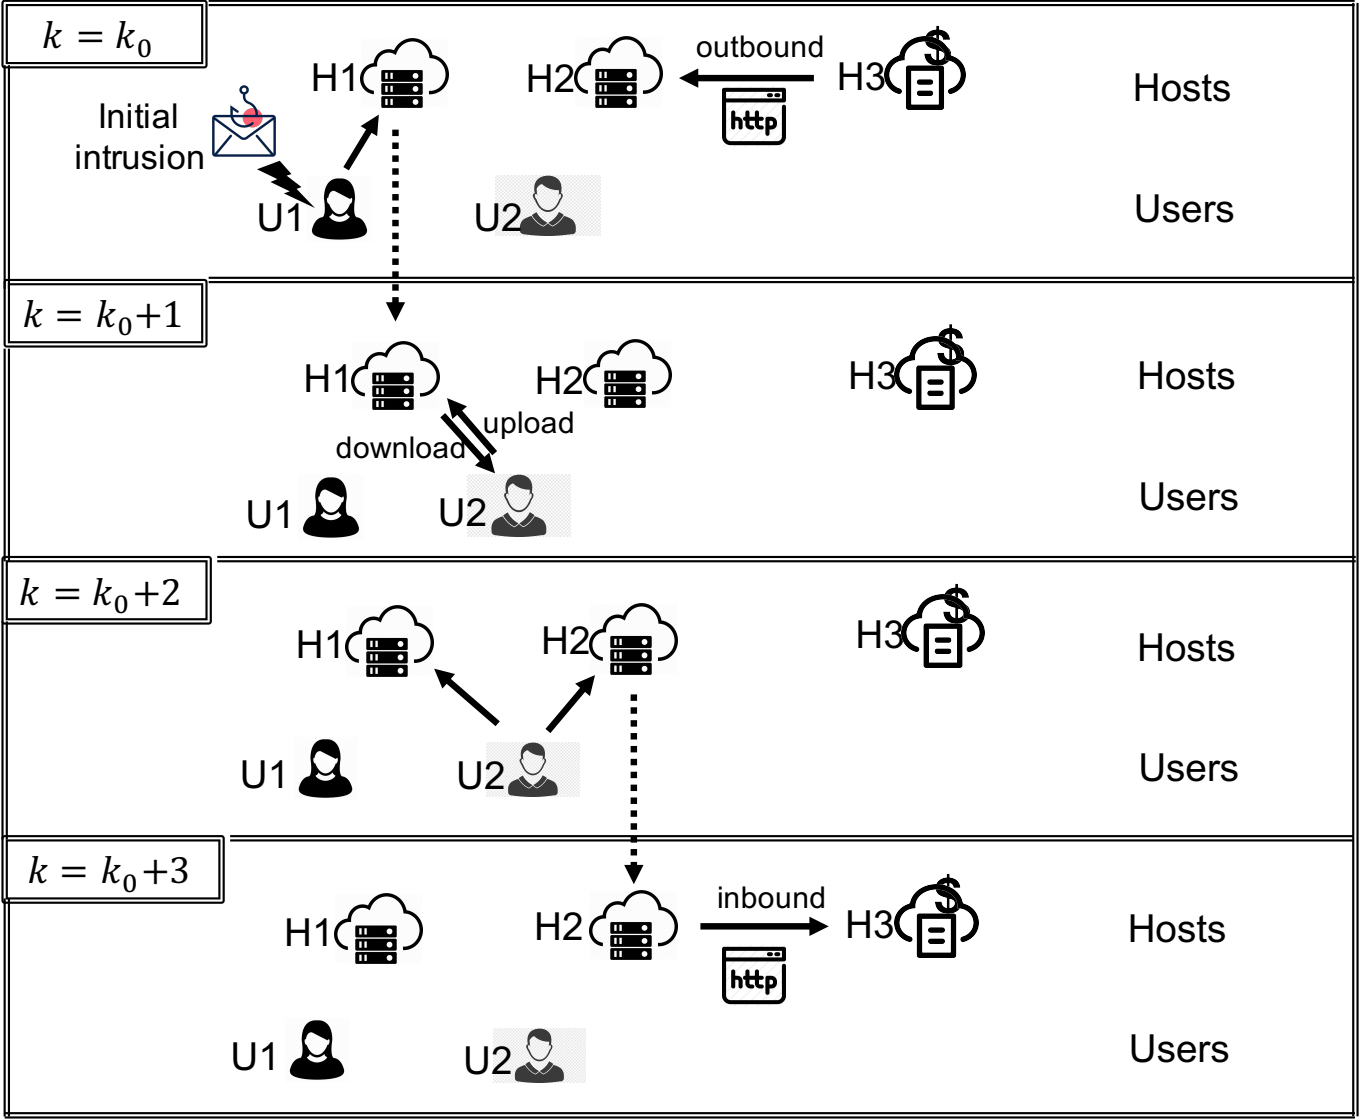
$k = k_0$

H1 H2 outbound H3 Hosts

http

Initial intrusion

U1 U2 Users

$k = k_0+1$

H1 H2 H3 Hosts

upload download

U1 U2 Users

$k = k_0+2$

H1 H2 H3 Hosts

U1 U2 Users

$k = k_0+3$

H1 H2 inbound H3 Hosts

http

U1 U2 Users